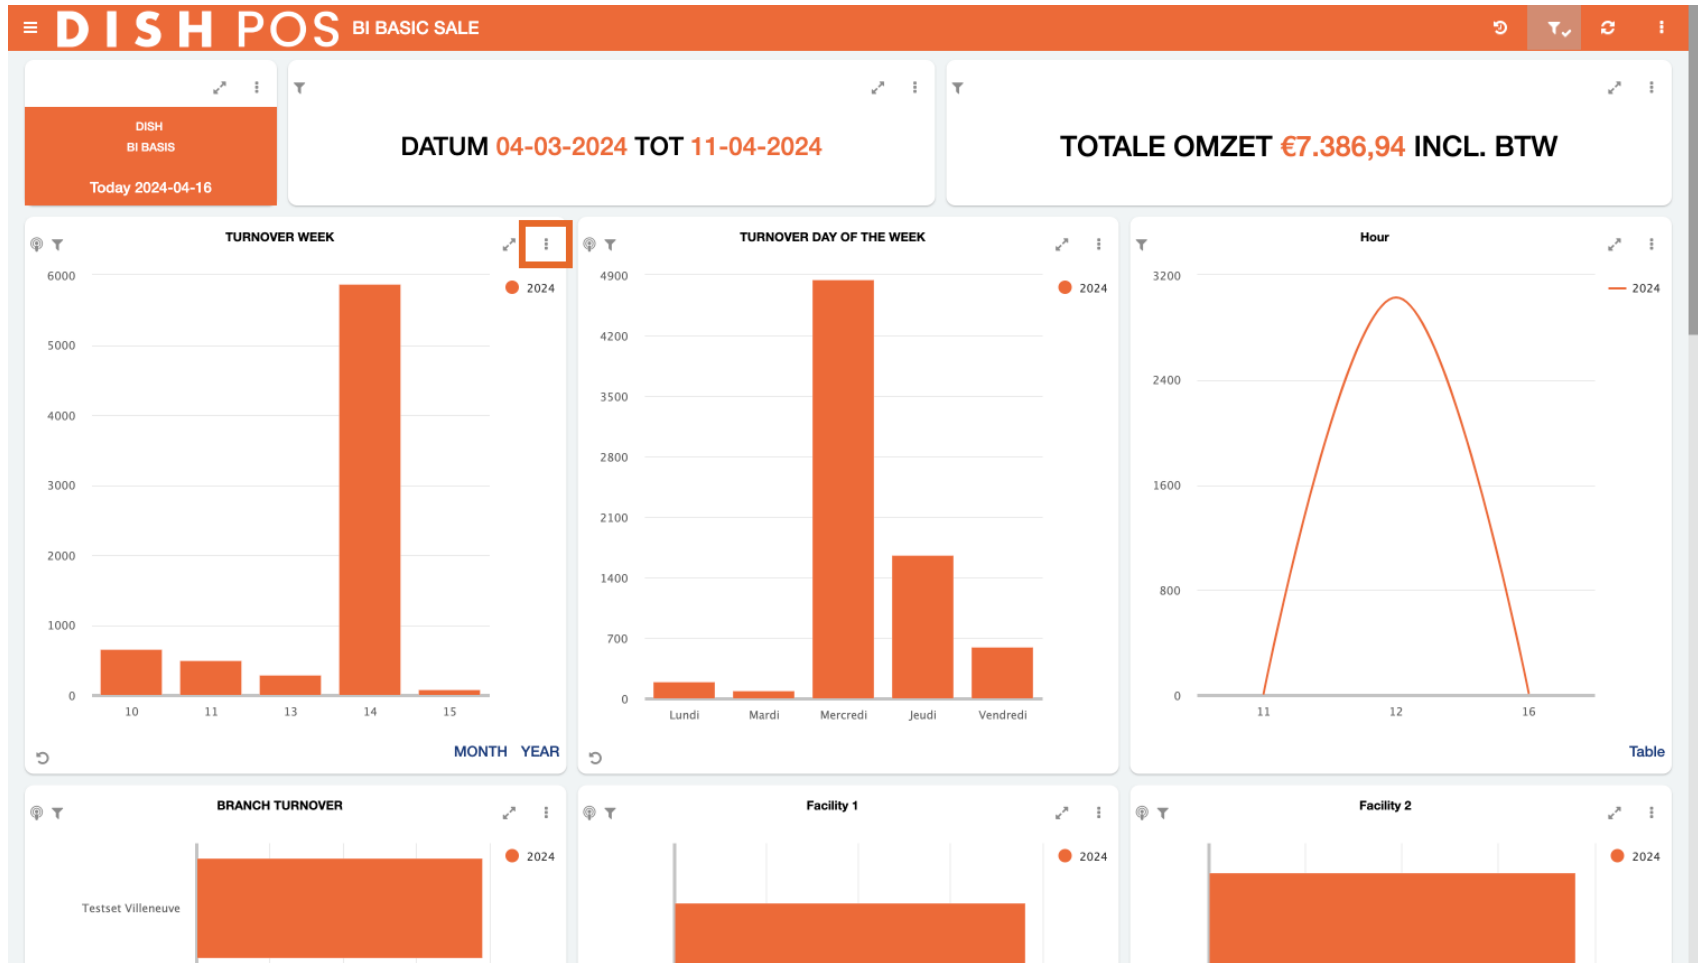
DISH POS BI BASIC SALE

DISH
BI BASIS
Today 2024-04-16

DATUM 04-03-2024 TOT 11-04-2024

TOTALE OMZET €7.386,94 INCL. BTW

TURNOVER WEEK
2024
6000
5000
4000
3000
2000
1000
0
10 11 13 14 15
MONTH YEAR

TURNOVER DAY OF THE WEEK
2024
4900
4200
3500
2800
2100
1400
700
0
Lundi Mardi Mercredi Jeudi Vendredi

Hour
2024
3200
2400
1600
800
0
11 12 16
Table

BRANCH TURNOVER
2024
Testset Villeneuve

Facility 1
2024

Facility 2
2024